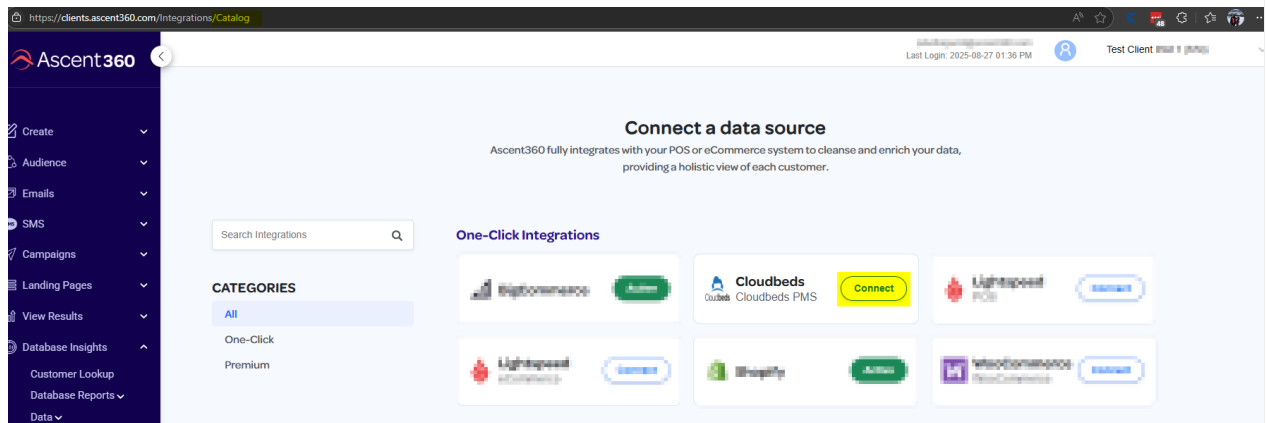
https://clients.ascent360.com/Integrations/Catalog

Ascent360

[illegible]
Last Login: 2025-08-27 01:36 PM
Test Client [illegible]

Create
Audience
Emails
SMS
Campaigns
Landing Pages
View Results
Database Insights
Customer Lookup
Database Reports
Data

Connect a data source

Ascent360 fully integrates with your POS or eCommerce system to cleanse and enrich your data, providing a holistic view of each customer.

Search Integrations

CATEGORIES
All
One-Click
Premium

One-Click Integrations

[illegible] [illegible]

Cloudbeds
Cloudbeds
Cloudbeds PMS
Connect

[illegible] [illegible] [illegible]

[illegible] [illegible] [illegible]

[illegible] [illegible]

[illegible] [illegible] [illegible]